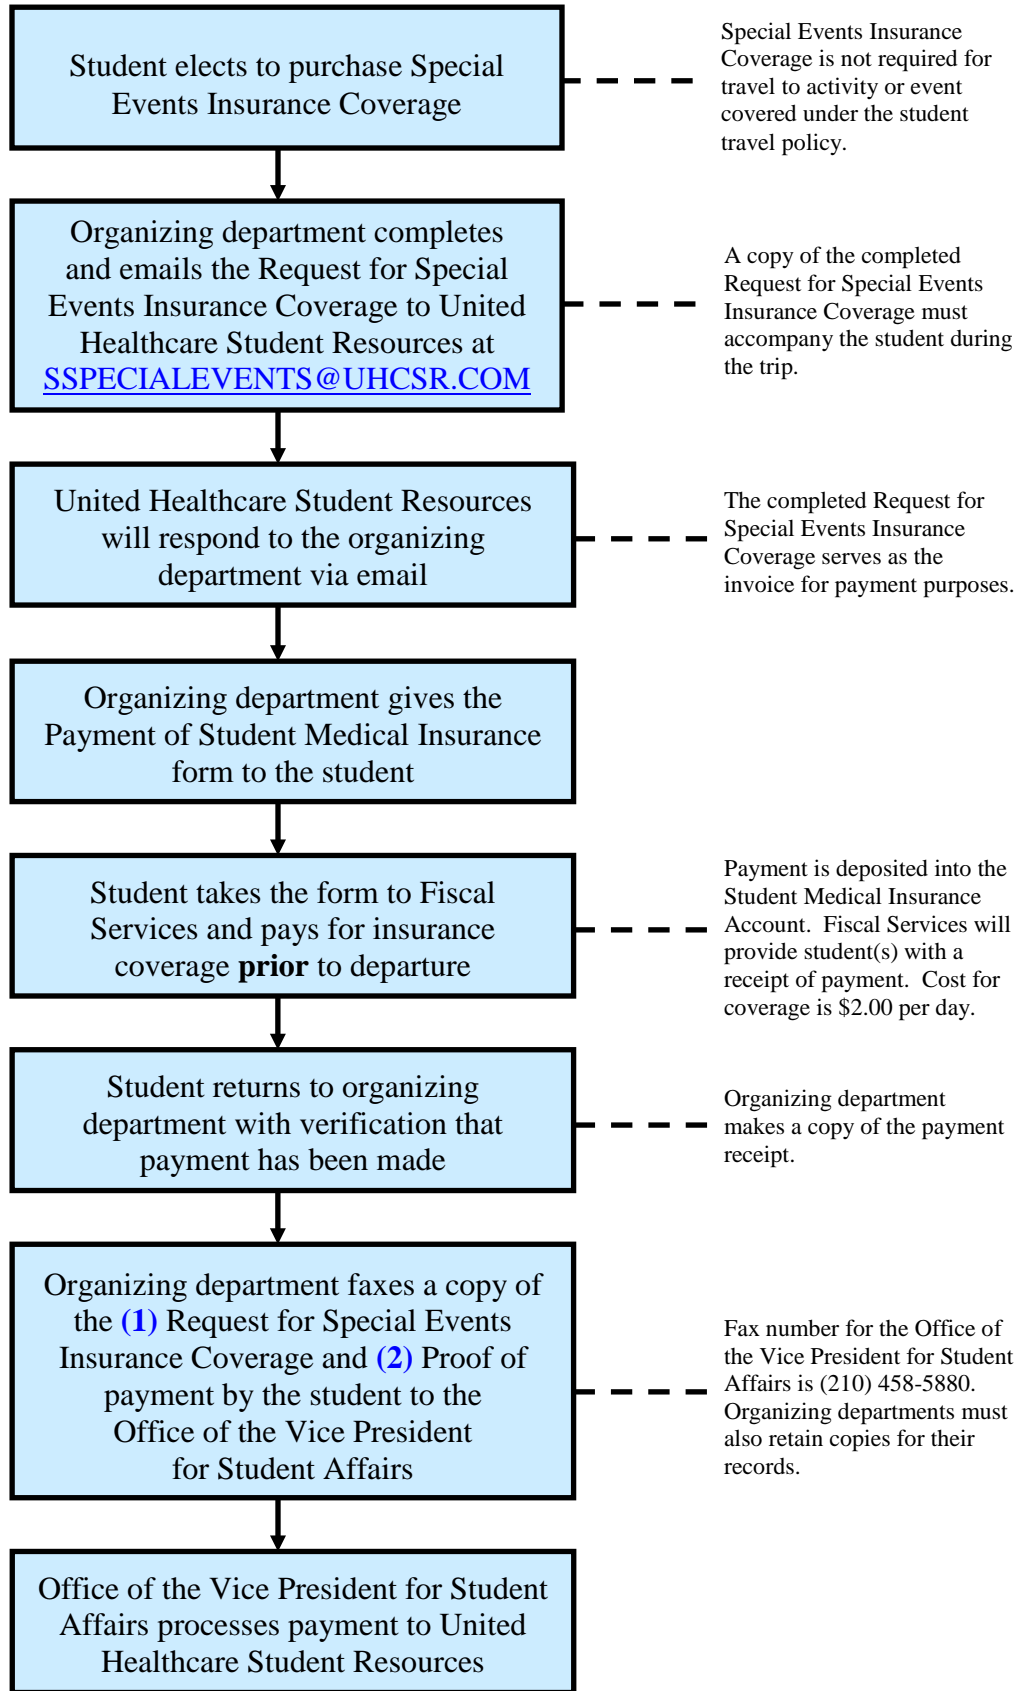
Student elects to purchase Special Events Insurance Coverage

Special Events Insurance Coverage is not required for travel to activity or event covered under the student travel policy.

Organizing department completes and emails the Request for Special Events Insurance Coverage to United Healthcare Student Resources at SSPECIALEVENTS@UHCSR.COM

A copy of the completed Request for Special Events Insurance Coverage must accompany the student during the trip.

United Healthcare Student Resources will respond to the organizing department via email

The completed Request for Special Events Insurance Coverage serves as the invoice for payment purposes.

Organizing department gives the Payment of Student Medical Insurance form to the student

Student takes the form to Fiscal Services and pays for insurance coverage **prior** to departure

Payment is deposited into the Student Medical Insurance Account. Fiscal Services will provide student(s) with a receipt of payment. Cost for coverage is $2.00 per day.

Student returns to organizing department with verification that payment has been made

Organizing department makes a copy of the payment receipt.

Organizing department faxes a copy of the (1) Request for Special Events Insurance Coverage and (2) Proof of payment by the student to the Office of the Vice President for Student Affairs

Fax number for the Office of the Vice President for Student Affairs is (210) 458-5880. Organizing departments must also retain copies for their records.

Office of the Vice President for Student Affairs processes payment to United Healthcare Student Resources